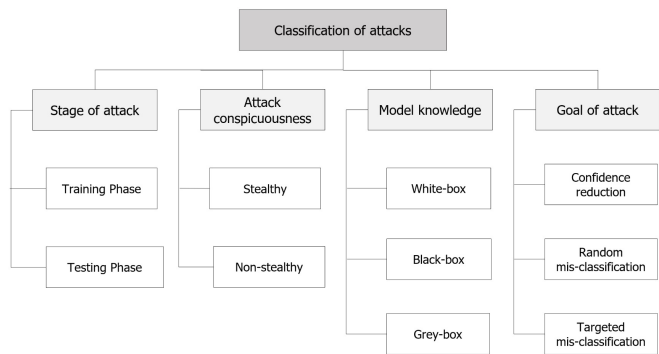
Classification of attacks

Stage of attack

Training Phase

Testing Phase

Attack conspicuousness

Stealthy

Non-stealthy

Model knowledge

White-box

Black-box

Grey-box

Goal of attack

Confidence reduction

Random mis-classification

Targeted mis-classification